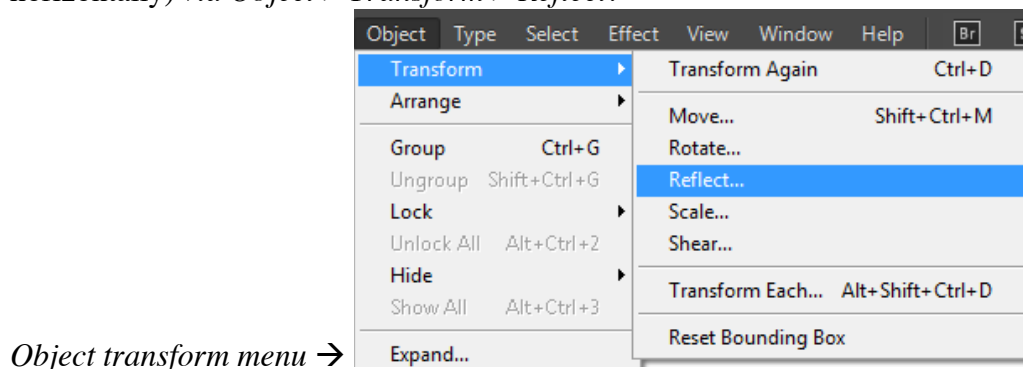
horizontally) via Object > Transform > Reflect.

Object Type Select Effect View Window Help Br

Transform
Arrange
Group Ctrl+G
Ungroup Shift+Ctrl+G
Lock
Unlock All Alt+Ctrl+2
Hide
Show All Alt+Ctrl+3
Expand...

Transform Again Ctrl+D
Move... Shift+Ctrl+M
Rotate...
Reflect...
Scale...
Shear...
Transform Each... Alt+Shift+Ctrl+D
Reset Bounding Box

Object transform menu $\rightarrow$